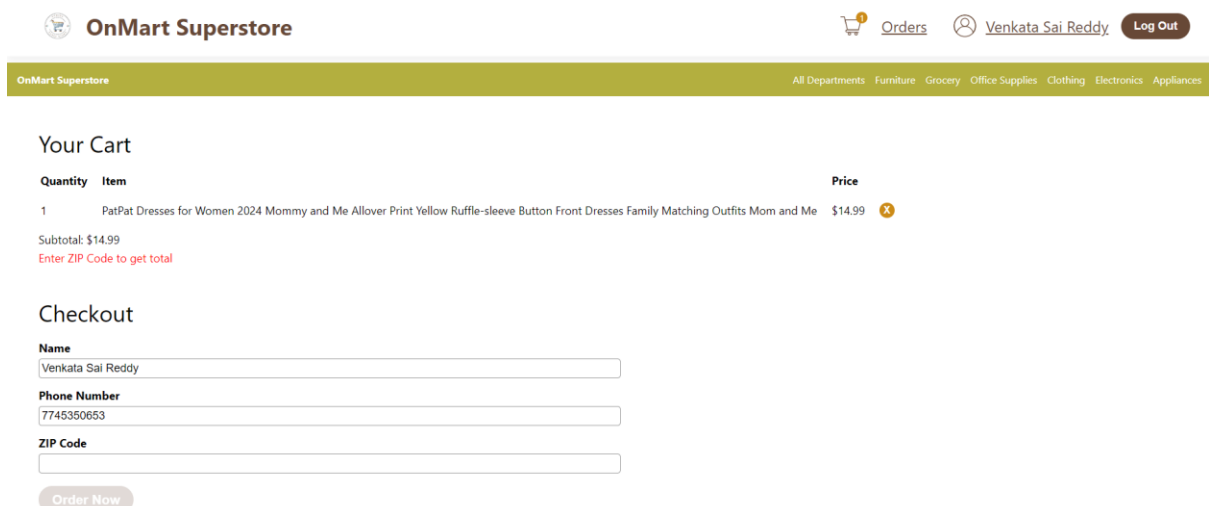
OnMart Superstore

1 Orders Venkata Sai Reddy Log Out

OnMart Superstore

All Departments Furniture Grocery Office Supplies Clothing Electronics Appliances

Your Cart

| Quantity | Item | Price | |
|---|---|---|---|
| 1 | PatPat Dresses for Women 2024 Mommy and Me Allover Print Yellow Ruffle-sleeve Button Front Dresses Family Matching Outfits Mom and Me | $14.99 | X |

Subtotal: $14.99
Enter ZIP Code to get total

Checkout

Name
Venkata Sai Reddy

Phone Number
7745350653

ZIP Code

Order Now